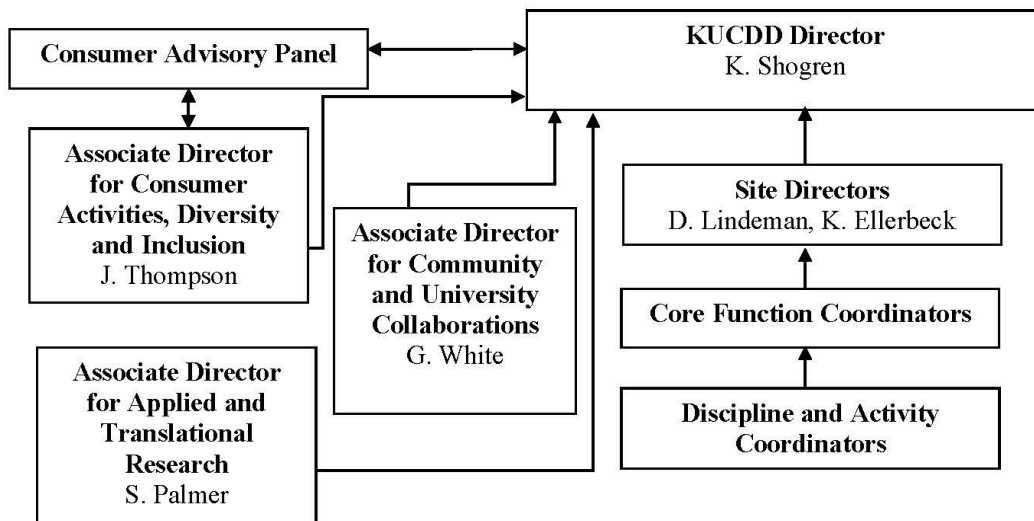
Consumer Advisory Panel

KUCDD Director
K. Shogren

Associate Director for Consumer Activities, Diversity and Inclusion
J. Thompson

Associate Director for Community and University Collaborations
G. White

Site Directors
D. Lindeman, K. Ellerbeck

Core Function Coordinators

Associate Director for Applied and Translational Research
S. Palmer

Discipline and Activity Coordinators